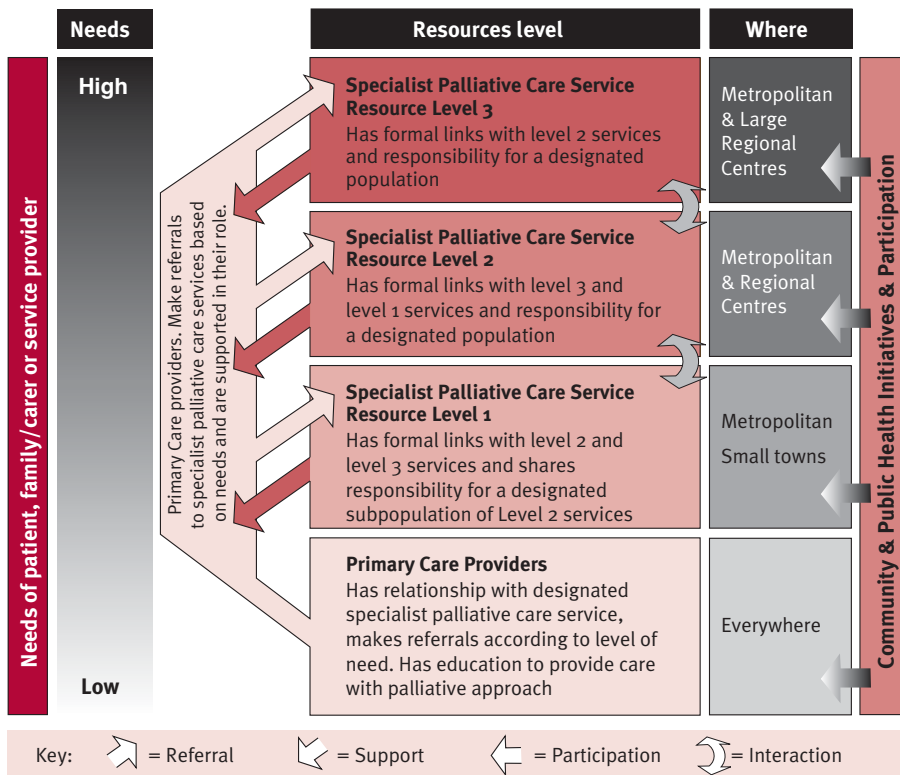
Needs

Resources level

Where

Needs of patient, family/carer or service provider

High

Low

Primary Care providers. Make referrals to specialist palliative care services based on needs and are supported in their role.

**Specialist Palliative Care Service Resource Level 3**
Has formal links with level 2 services and responsibility for a designated population

**Specialist Palliative Care Service Resource Level 2**
Has formal links with level 3 and level 1 services and responsibility for a designated population

**Specialist Palliative Care Service Resource Level 1**
Has formal links with level 2 and level 3 services and shares responsibility for a designated subpopulation of Level 2 services

**Primary Care Providers**
Has relationship with designated specialist palliative care service, makes referrals according to level of need. Has education to provide care with palliative approach

Metropolitan & Large Regional Centres

Metropolitan & Regional Centres

Metropolitan

Small towns

Everywhere

Community & Public Health Initiatives & Participation

Key: = Referral = Support = Participation = Interaction